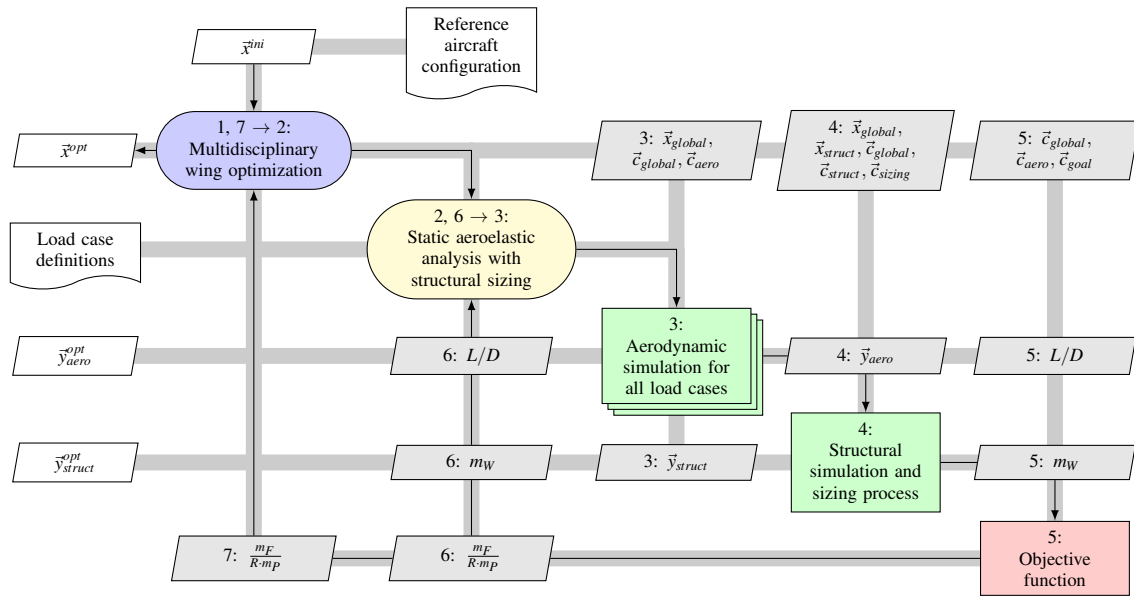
$\vec{x}^{ini}$

Reference aircraft configuration

$\vec{x}^{opt}$

1, 7 → 2: Multidisciplinary wing optimization

3: $\vec{x}_{global}$, $\vec{c}_{global}$, $\vec{c}_{aero}$

4: $\vec{x}_{global}$, $\vec{x}_{struct}$, $\vec{c}_{global}$, $\vec{c}_{struct}$, $\vec{c}_{sizing}$

5: $\vec{c}_{global}$, $\vec{c}_{aero}$, $\vec{c}_{goal}$

Load case definitions

2, 6 → 3: Static aeroelastic analysis with structural sizing

$\vec{y}^{opt}_{aero}$

6: $L/D$

3: Aerodynamic simulation for all load cases

4: $\vec{y}_{aero}$

5: $L/D$

$\vec{y}^{opt}_{struct}$

6: $m_W$

3: $\vec{y}_{struct}$

4: Structural simulation and sizing process

5: $m_W$

7: $\frac{m_F}{R \cdot m_P}$

6: $\frac{m_F}{R \cdot m_P}$

5: Objective function